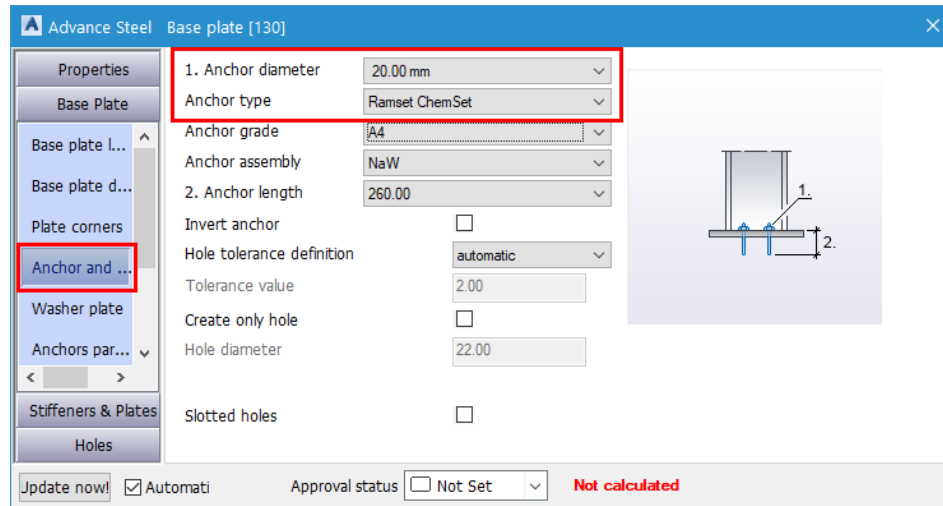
Advance Steel Base plate [130]

Properties
Base Plate
Base plate l...
Base plate d...
Plate corners
Anchor and ...
Washer plate
Anchors par...
Stiffeners & Plates
Holes

1. Anchor diameter | 20.00 mm
Anchor type | Ramset ChemSet
Anchor grade | A4
Anchor assembly | NaW
2. Anchor length | 260.00
Invert anchor
Hole tolerance definition | automatic
Tolerance value | 2.00
Create only hole
Hole diameter | 22.00

Slotted holes

1.
2.

Jpdate now! Automati Approval status Not Set Not calculated